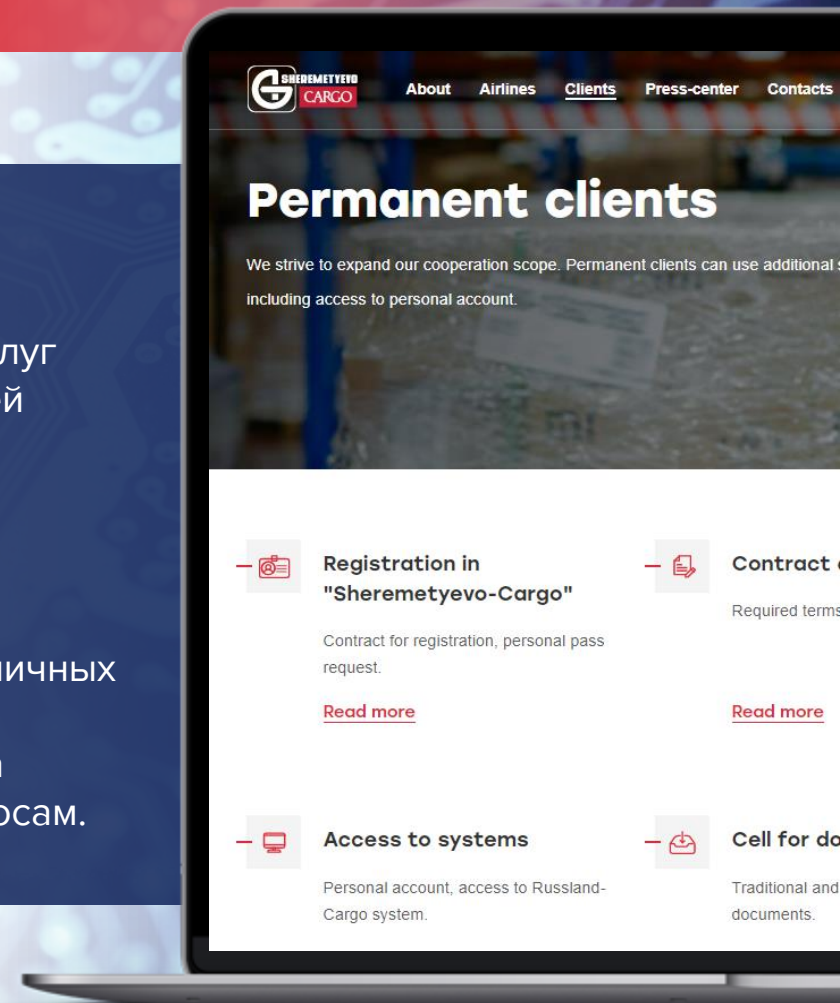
луг
й

ичных

сам.

SHEREMETYEVO CARGO

About Airlines Clients Press-center Contacts

Permanent clients

We strive to expand our cooperation scope. Permanent clients can use additional s

including access to personal account.

Registration in "Sheremetyevo-Cargo"

Contract for registration, personal pass request.

Read more

Contract

Required terms

Read more

Access to systems

Personal account, access to Russland-Cargo system.

Cell for do

Traditional and

documents.